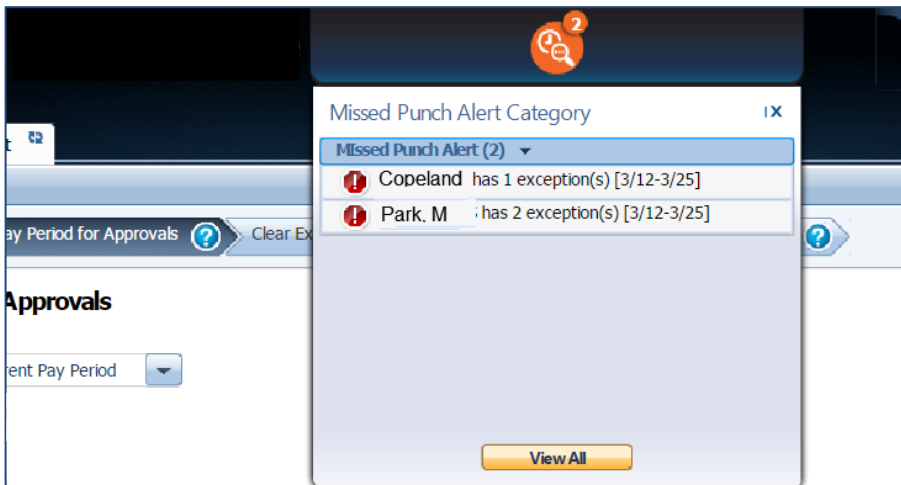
2

Missed Punch Alert Category

Missed Punch Alert (2)

Copeland has 1 exception(s) [3/12-3/25]

Park, M has 2 exception(s) [3/12-3/25]

t

ay Period for Approvals

Clear Ex

Approvals

rent Pay Period

View All